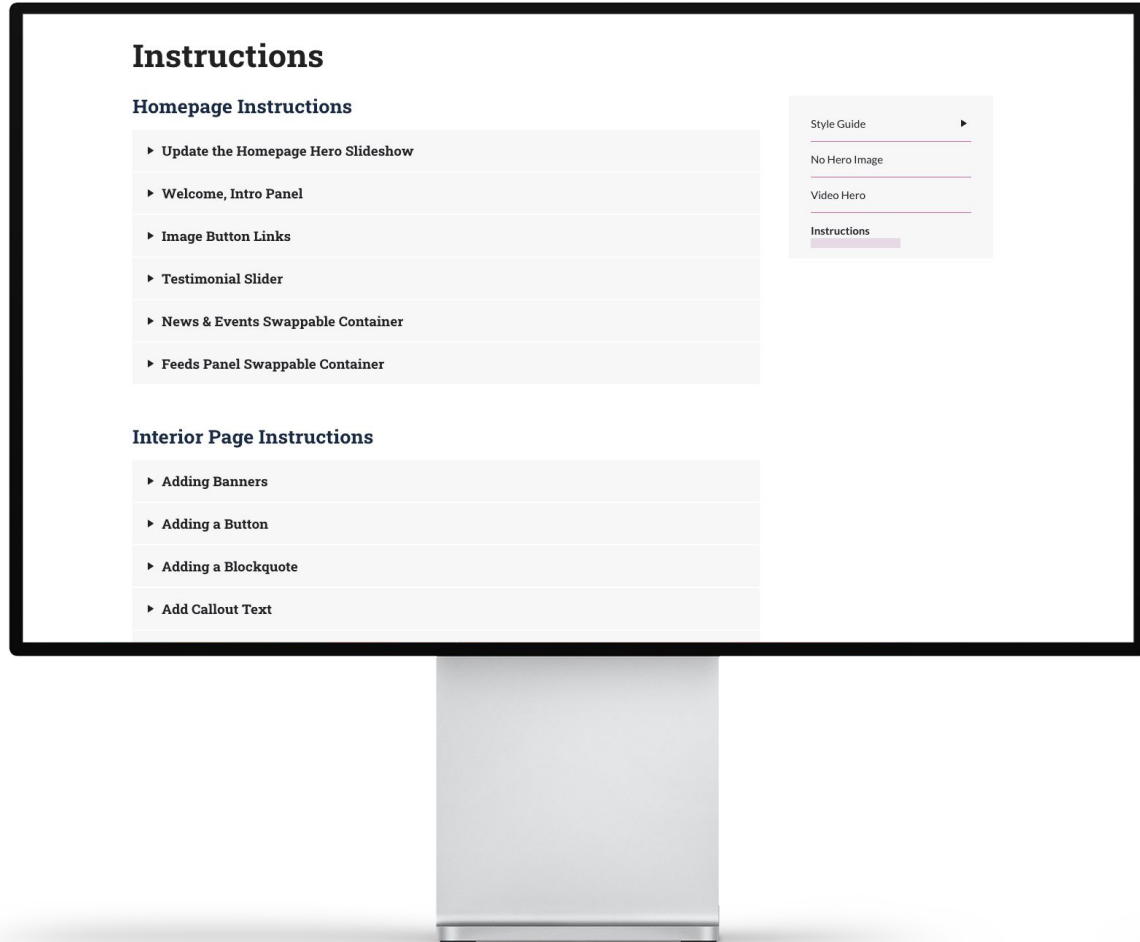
# Instructions

## Homepage Instructions

▸ Update the Homepage Hero Slideshow

▸ Welcome, Intro Panel

▸ Image Button Links

▸ Testimonial Slider

▸ News & Events Swappable Container

▸ Feeds Panel Swappable Container

## Interior Page Instructions

▸ Adding Banners

▸ Adding a Button

▸ Adding a Blockquote

▸ Add Callout Text

Style Guide ▸

No Hero Image

Video Hero

Instructions